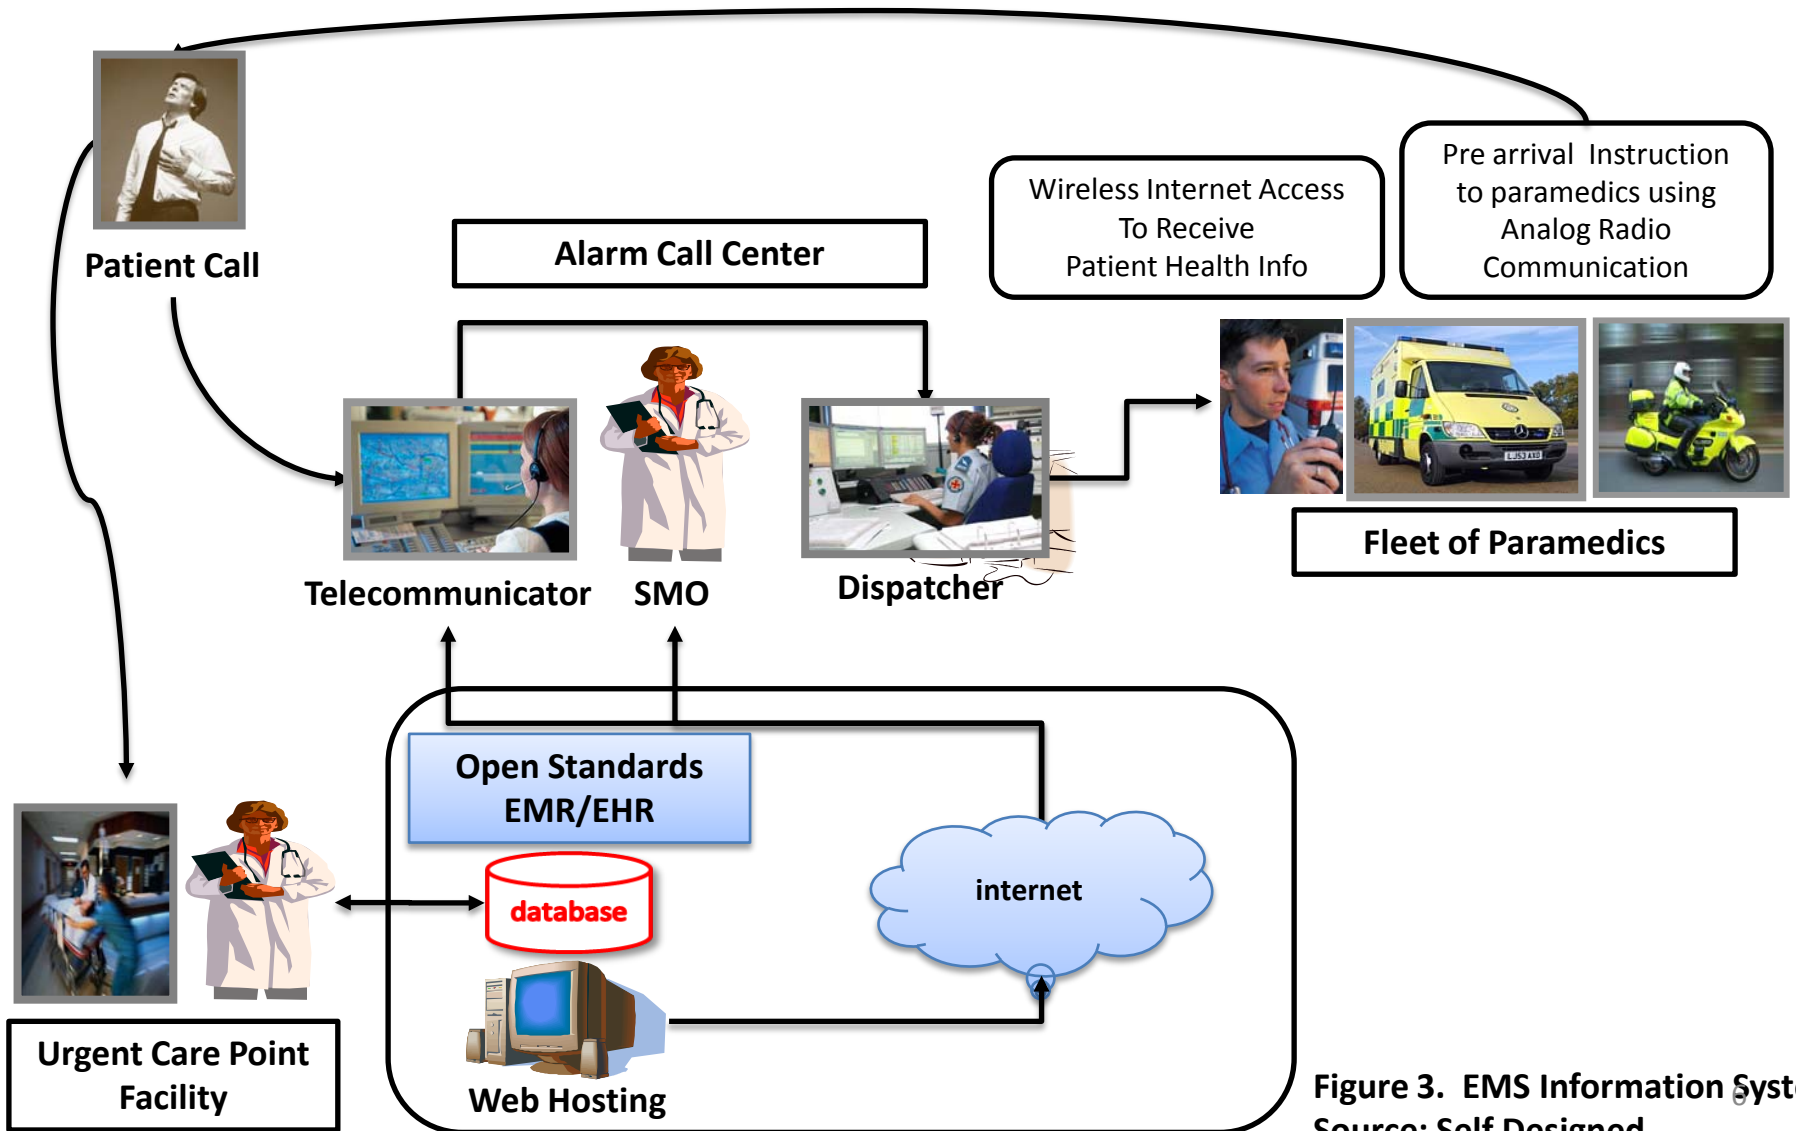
Patient Call

Alarm Call Center

Wireless Internet Access To Receive Patient Health Info

Pre arrival Instruction to paramedics using Analog Radio Communication

Telecommunicator

SMO

Dispatcher

Fleet of Paramedics

Open Standards EMR/EHR

database

internet

Web Hosting

Urgent Care Point Facility

Figure 3. EMS Information Syst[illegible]

Source: Self Designed